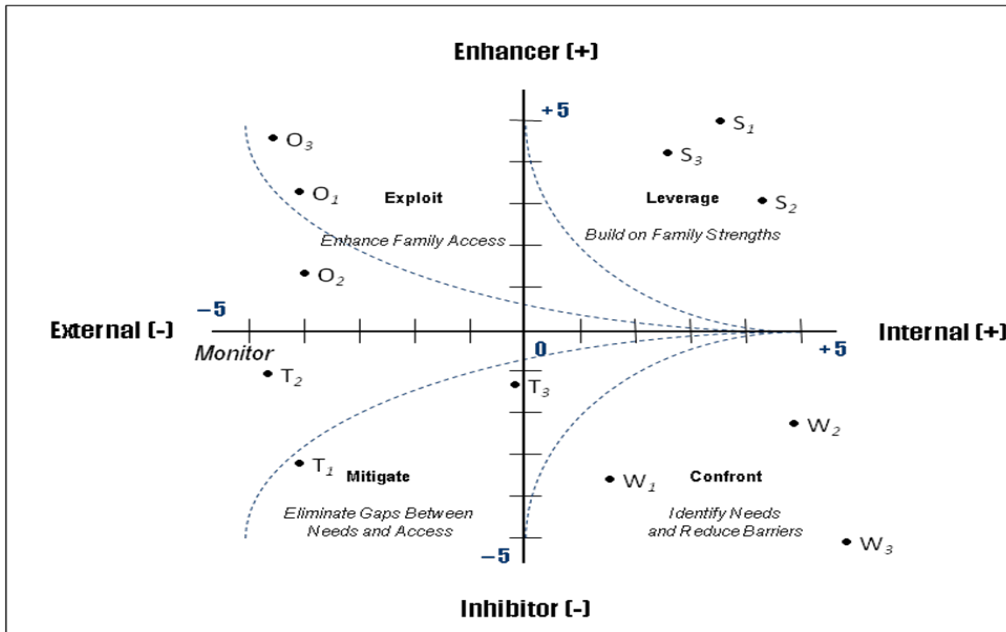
Enhancer (+)

+5

$O_3$

$S_1$

$S_3$

$O_1$

Exploit

Leverage

$S_2$

Enhance Family Access

Build on Family Strengths

$O_2$

–5

External (-)

Internal (+)

Monitor

0

+5

$T_2$

$T_3$

$W_2$

$T_1$

Mitigate

$W_1$

Confront

Eliminate Gaps Between Needs and Access

Identify Needs and Reduce Barriers

–5

$W_3$

Inhibitor (-)